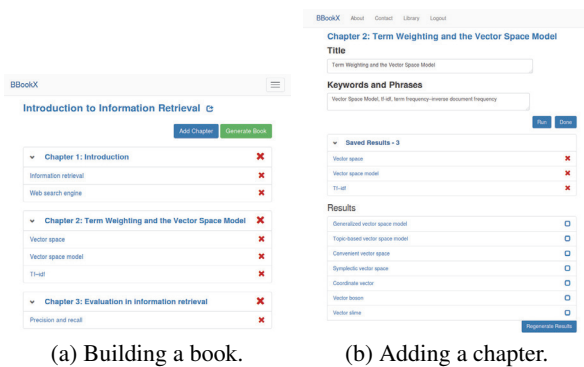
BBookX

Introduction to Information Retrieval

Add Chapter Generate Book

Chapter 1: Introduction

Information retrieval

Web search engine

Chapter 2: Term Weighting and the Vector Space Model

Vector space

Vector space model

Tf–idf

Chapter 3: Evaluation in information retrieval

Precision and recall

(a) Building a book.

BBookX About Contact Library Logout

Chapter 2: Term Weighting and the Vector Space Model

Title

Term Weighting and the Vector Space Model

Keywords and Phrases

Vector Space Model, tf-idf, term frequency–inverse document frequency

Run Done

Saved Results - 3

Vector space

Vector space model

Tf–idf

Results

Generalized vector space model

Topic-based vector space model

Convenient vector space

Symplectic vector space

Coordinate vector

Vector tesson

Vector slime

Regenerate Results

(b) Adding a chapter.